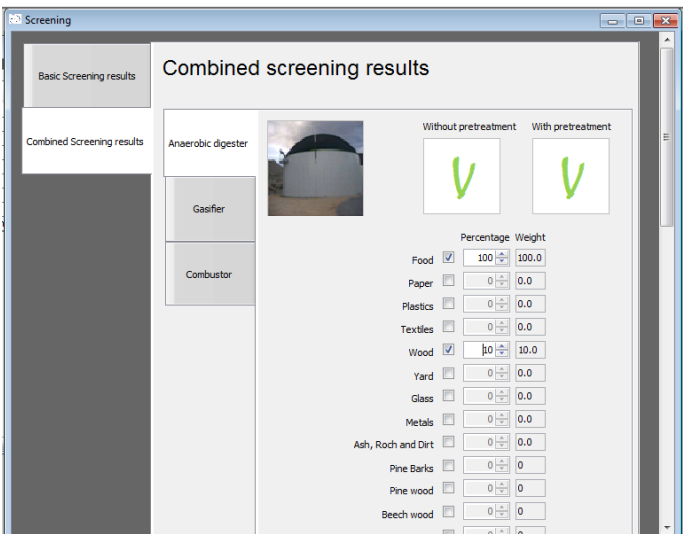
Screening

Basic Screening results

Combined Screening results

Combined screening results

Anaerobic digester

Gasifier

Combustor

Without pretreatment

With pretreatment

| | | Percentage | Weight |
|---|---|---|---|
| Food | ☑ | 100 | 100.0 |
| Paper | ☐ | 0 | 0.0 |
| Plastics | ☐ | 0 | 0.0 |
| Textiles | ☐ | 0 | 0.0 |
| Wood | ☑ | 10 | 10.0 |
| Yard | ☐ | 0 | 0.0 |
| Glass | ☐ | 0 | 0.0 |
| Metals | ☐ | 0 | 0.0 |
| Ash, Roch and Dirt | ☐ | 0 | 0.0 |
| Pine Barks | ☐ | 0 | 0 |
| Pine wood | ☐ | 0 | 0 |
| Beech wood | ☐ | 0 | 0 |